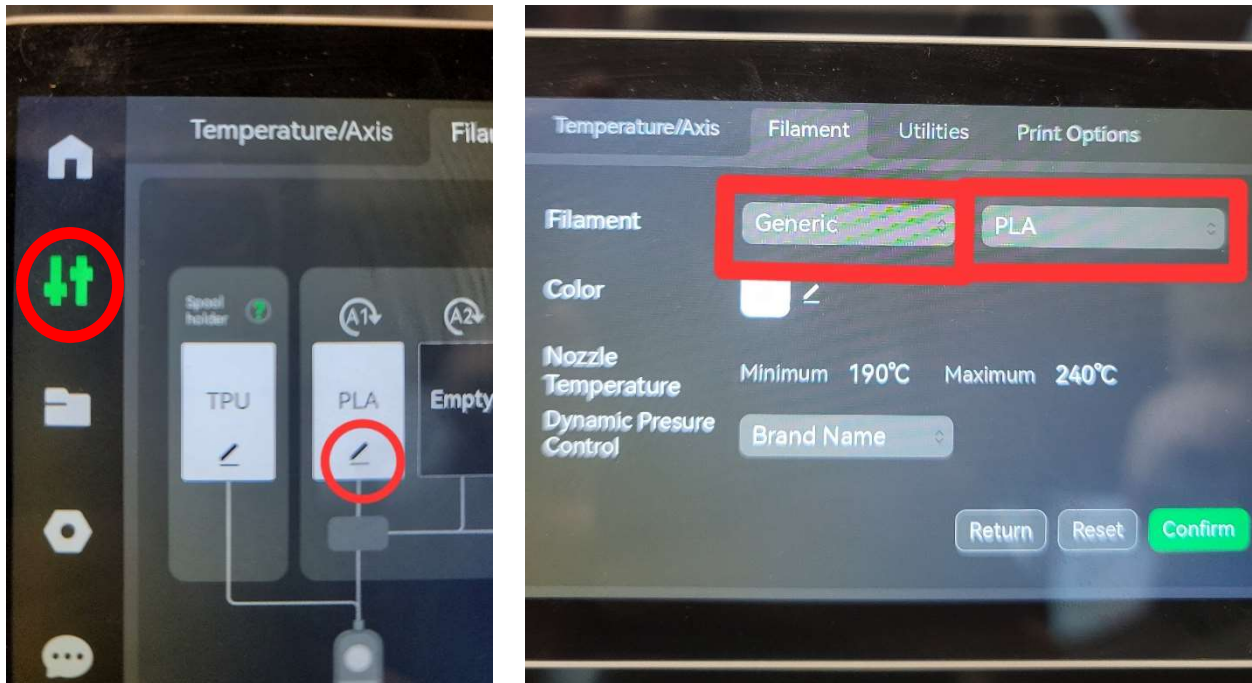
Temperature/Axis Fila

Spool holder ?

TPU

A1

PLA

A2

Empty

Temperature/Axis Filament Utilities Print Options

Filament Generic PLA

Color

Nozzle Temperature Minimum 190℃ Maximum 240℃

Dynamic Presure Control Brand Name

Return Reset Confirm